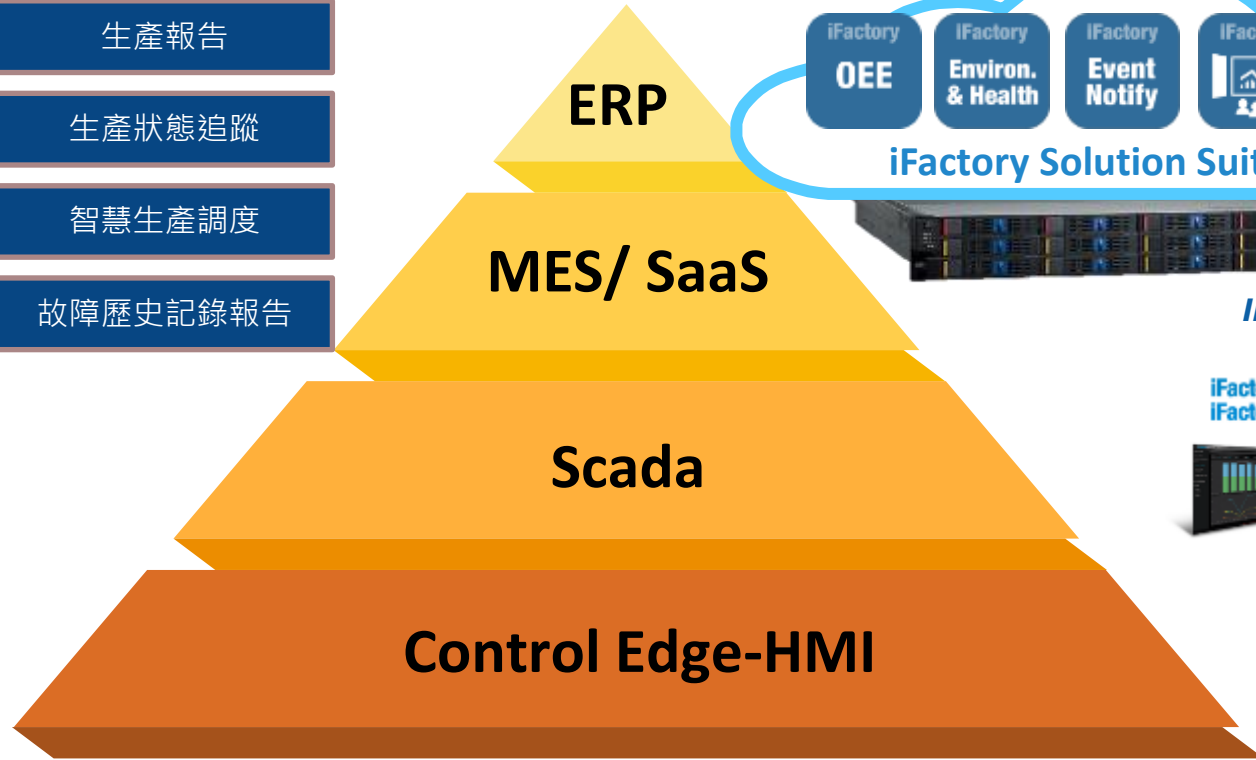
生產報告

生產狀態追蹤

智慧生產調度

故障歷史記錄報告

ERP

MES/ SaaS

Scada

Control Edge-HMI

iFactory OEE

iFactory Environ. & Health

iFactory Event Notify

iFac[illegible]

iFactory Solution Suit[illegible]

I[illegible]

iFact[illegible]
iFact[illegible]